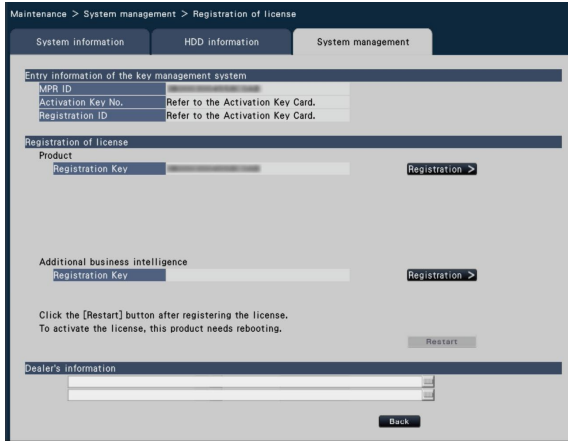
Maintenance > System management > Registration of license

System information
HDD information
System management

Entry information of the key management system

| MPR ID | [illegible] |
|---|---|
| Activation Key No. | Refer to the Activation Key Card. |
| Registration ID | Refer to the Activation Key Card. |

Registration of license

Product

Registration Key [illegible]

Registration >

Additional business intelligence

Registration Key

Registration >

Click the [Restart] button after registering the license.
To activate the license, this product needs rebooting.

Restart

Dealer's information

Back